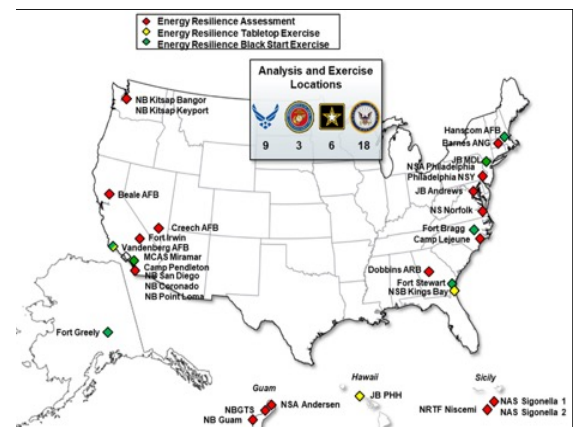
Energy Resilience Assessment
Energy Resilience Tabletop Exercise
Energy Resilience Black Start Exercise

Analysis and Exercise Locations

9
3
6
18

NB Kitsap Bangor
NB Kitsap Keyport

Beale AFB

Creech AFB
Fort Irwin
Vandenberg AFB
MCAS Miramar
Camp Pendleton
NB San Diego
NB Coronado
NB Point Loma

Fort Greely

Hanscom AFB
Barnes ANG
JB MDL
NSA Philadelphia
Philadelphia NSY
JB Andrews
NS Norfolk
Fort Bragg
Camp Lejeune
Dobbins ARB
Fort Stewart
NSB Kings Bay

Guam
NBGTS
NSA Andersen
NB Guam

Hawaii
JB PHH

Sicily
NRTF Niscemi
NAS Sigonella 1
NAS Sigonella 2